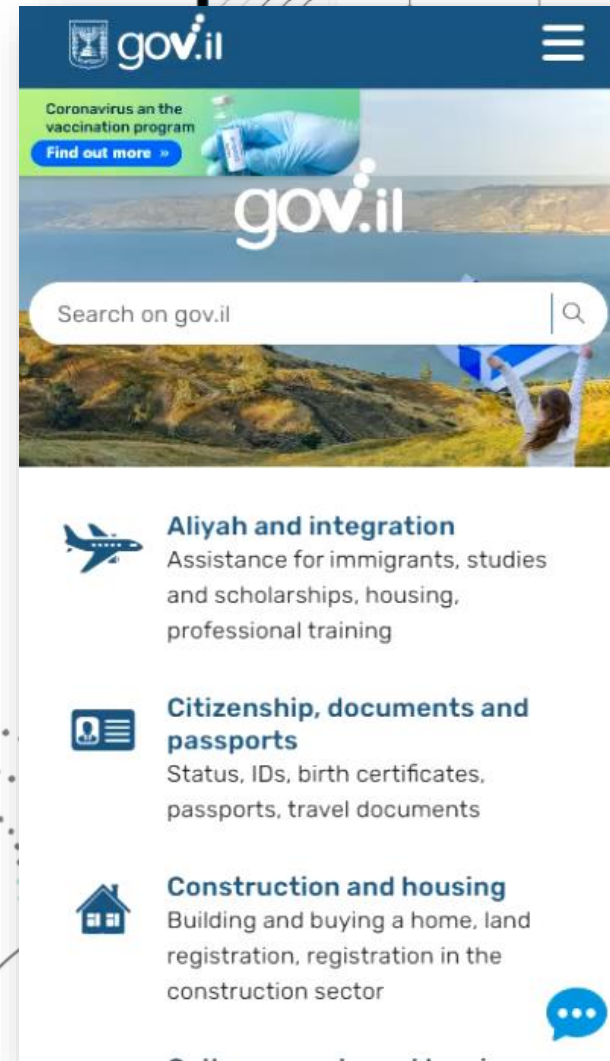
gov.il

Coronavirus an the vaccination program
Find out more »

gov.il

Search on gov.il

Aliyah and integration
Assistance for immigrants, studies and scholarships, housing, professional training

Citizenship, documents and passports
Status, IDs, birth certificates, passports, travel documents

Construction and housing
Building and buying a home, land registration, registration in the construction sector

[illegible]